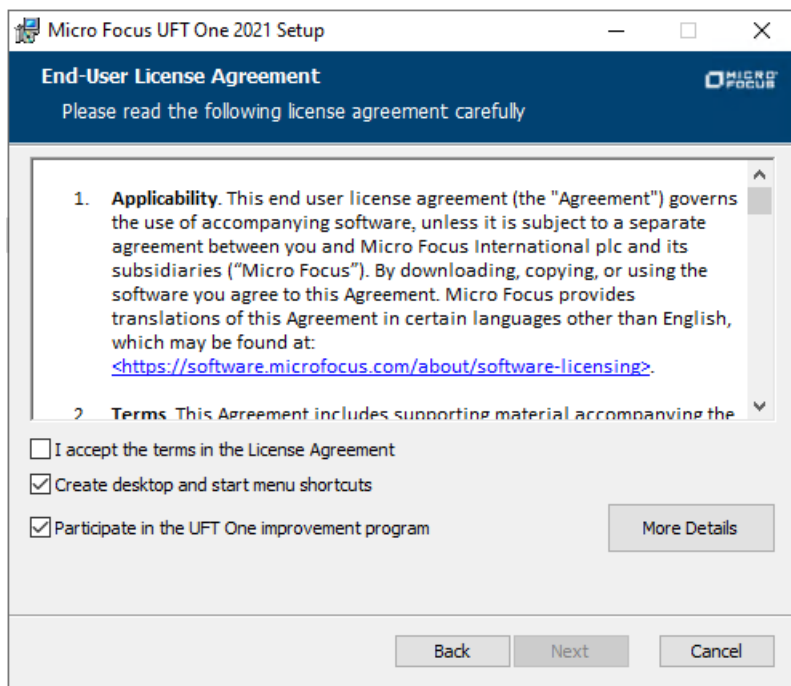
Micro Focus UFT One 2021 Setup

End-User License Agreement

Please read the following license agreement carefully

MICRO FOCUS

1. **Applicability**. This end user license agreement (the "Agreement") governs the use of accompanying software, unless it is subject to a separate agreement between you and Micro Focus International plc and its subsidiaries ("Micro Focus"). By downloading, copying, or using the software you agree to this Agreement. Micro Focus provides translations of this Agreement in certain languages other than English, which may be found at: <https://software.microfocus.com/about/software-licensing>.

2. **Terms**. This Agreement includes supporting material accompanying the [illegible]

I accept the terms in the License Agreement

Create desktop and start menu shortcuts

Participate in the UFT One improvement program

More Details

Back

Next

Cancel